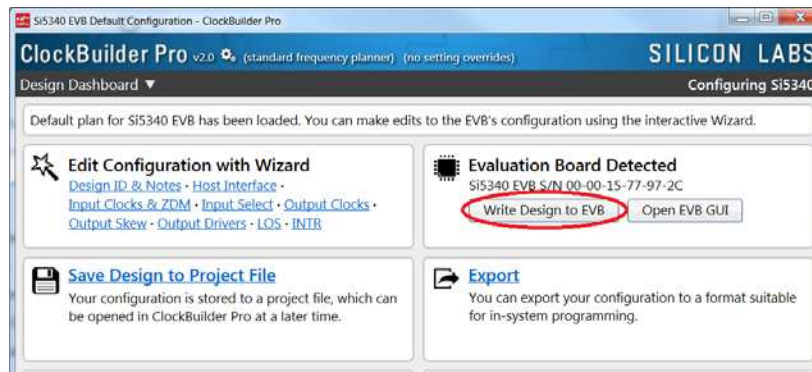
Si5340 EVB Default Configuration - ClockBuilder Pro

ClockBuilder Pro v2.0 (standard frequency planner) (no setting overrides)

SILICON LABS

Design Dashboard ▼

Configuring Si5340

Default plan for Si5340 EVB has been loaded. You can make edits to the EVB's configuration using the interactive Wizard.

Edit Configuration with Wizard

Design ID & Notes · Host Interface · Input Clocks & ZDM · Input Select · Output Clocks · Output Skew · Output Drivers · LOS · INTR

Evaluation Board Detected

Si5340 EVB S/N 00-00-15-77-97-2C

Write Design to EVB

Open EVB GUI

Save Design to Project File

Your configuration is stored to a project file, which can be opened in ClockBuilder Pro at a later time.

Export

You can export your configuration to a format suitable for in-system programming.